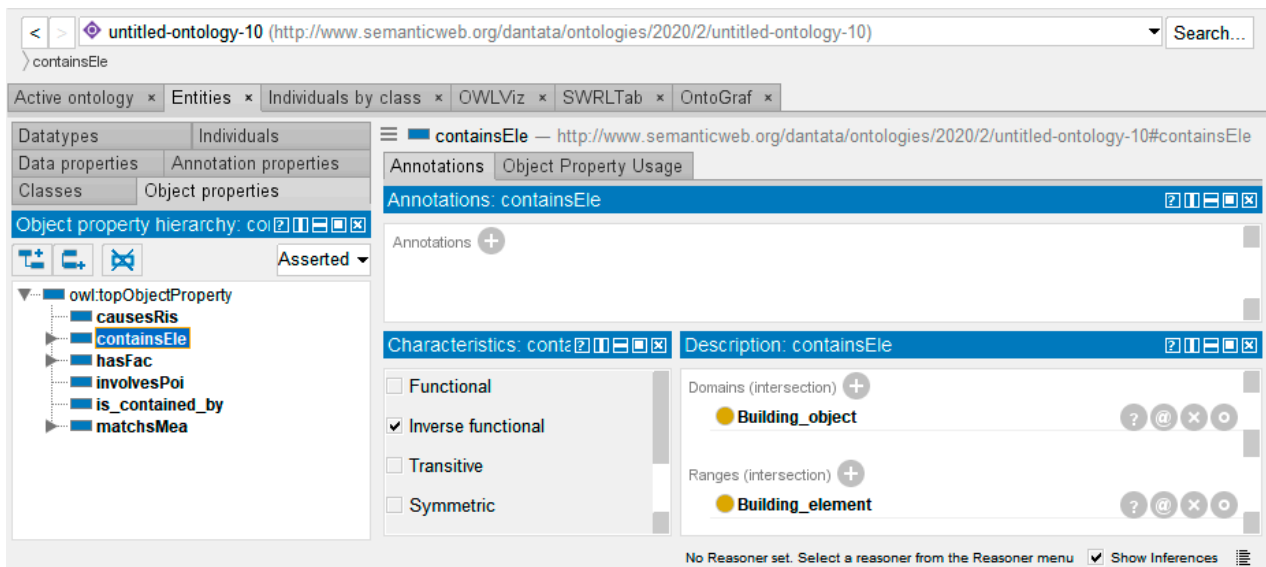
< > untitled-ontology-10 (http://www.semanticweb.org/dantata/ontologies/2020/2/untitled-ontology-10) Search...

containsEle

Active ontology × Entities × Individuals by class × OWLViz × SWRLTab × OntoGraf ×

Datatypes | Individuals
Data properties | Annotation properties
Classes | Object properties

Object property hierarchy: co

Asserted

owl:topObjectProperty
causesRis
containsEle
hasFac
involvesPoi
is_contained_by
matchsMea

containsEle — http://www.semanticweb.org/dantata/ontologies/2020/2/untitled-ontology-10#containsEle

Annotations | Object Property Usage

Annotations: containsEle

Annotations

Characteristics: conta

Functional
Inverse functional
Transitive
Symmetric

Description: containsEle

Domains (intersection)
Building_object

Ranges (intersection)
Building_element

No Reasoner set. Select a reasoner from the Reasoner menu Show Inferences